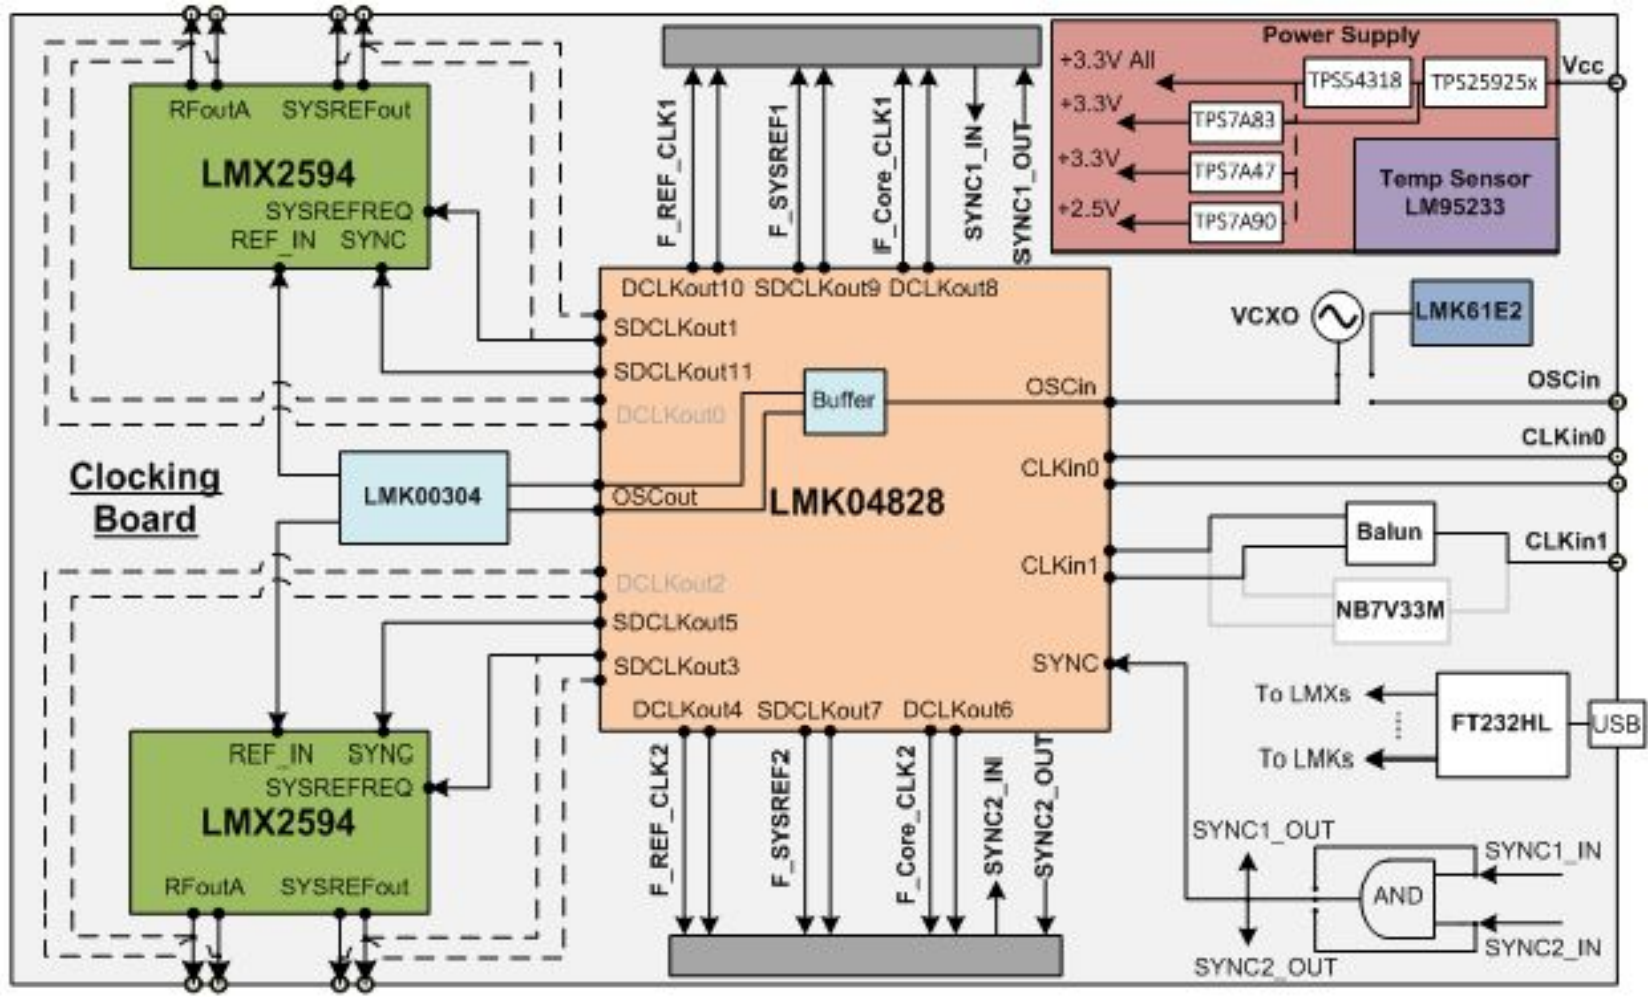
RFoutA SYSREFout
LMX2594
SYSREFREQ
REF_IN SYNC

F_REF_CLK1 F_SYSREF1 F_Core_CLK1 SYNC1_IN SYNC1_OUT

Power Supply
+3.3V All
+3.3V
+3.3V
+2.5V
TPS54318
TPS25925x
Vcc
TPS7A83
TPS7A47
TPS7A90
Temp Sensor LM95233

DCLKout10 SDCLKout9 DCLKout8
SDCLKout1
SDCLKout11
Buffer
DCLKout0
OSCin
CLKin0
OSCout
LMK04828
CLKin1
DCLKout2
SDCLKout5
SDCLKout3
SYNC
DCLKout4 SDCLKout7 DCLKout6

VCXO
LMK61E2
OSCin
CLKin0
Balun
CLKin1
NB7V33M

Clocking Board
LMK00304

To LMXs
To LMKs
FT232HL
USB

REF_IN SYNC
SYSREFREQ
LMX2594
RFoutA SYSREFout

F_REF_CLK2 F_SYSREF2 F_Core_CLK2 SYNC2_IN SYNC2_OUT

SYNC1_OUT
SYNC1_IN
AND
SYNC2_IN
SYNC2_OUT